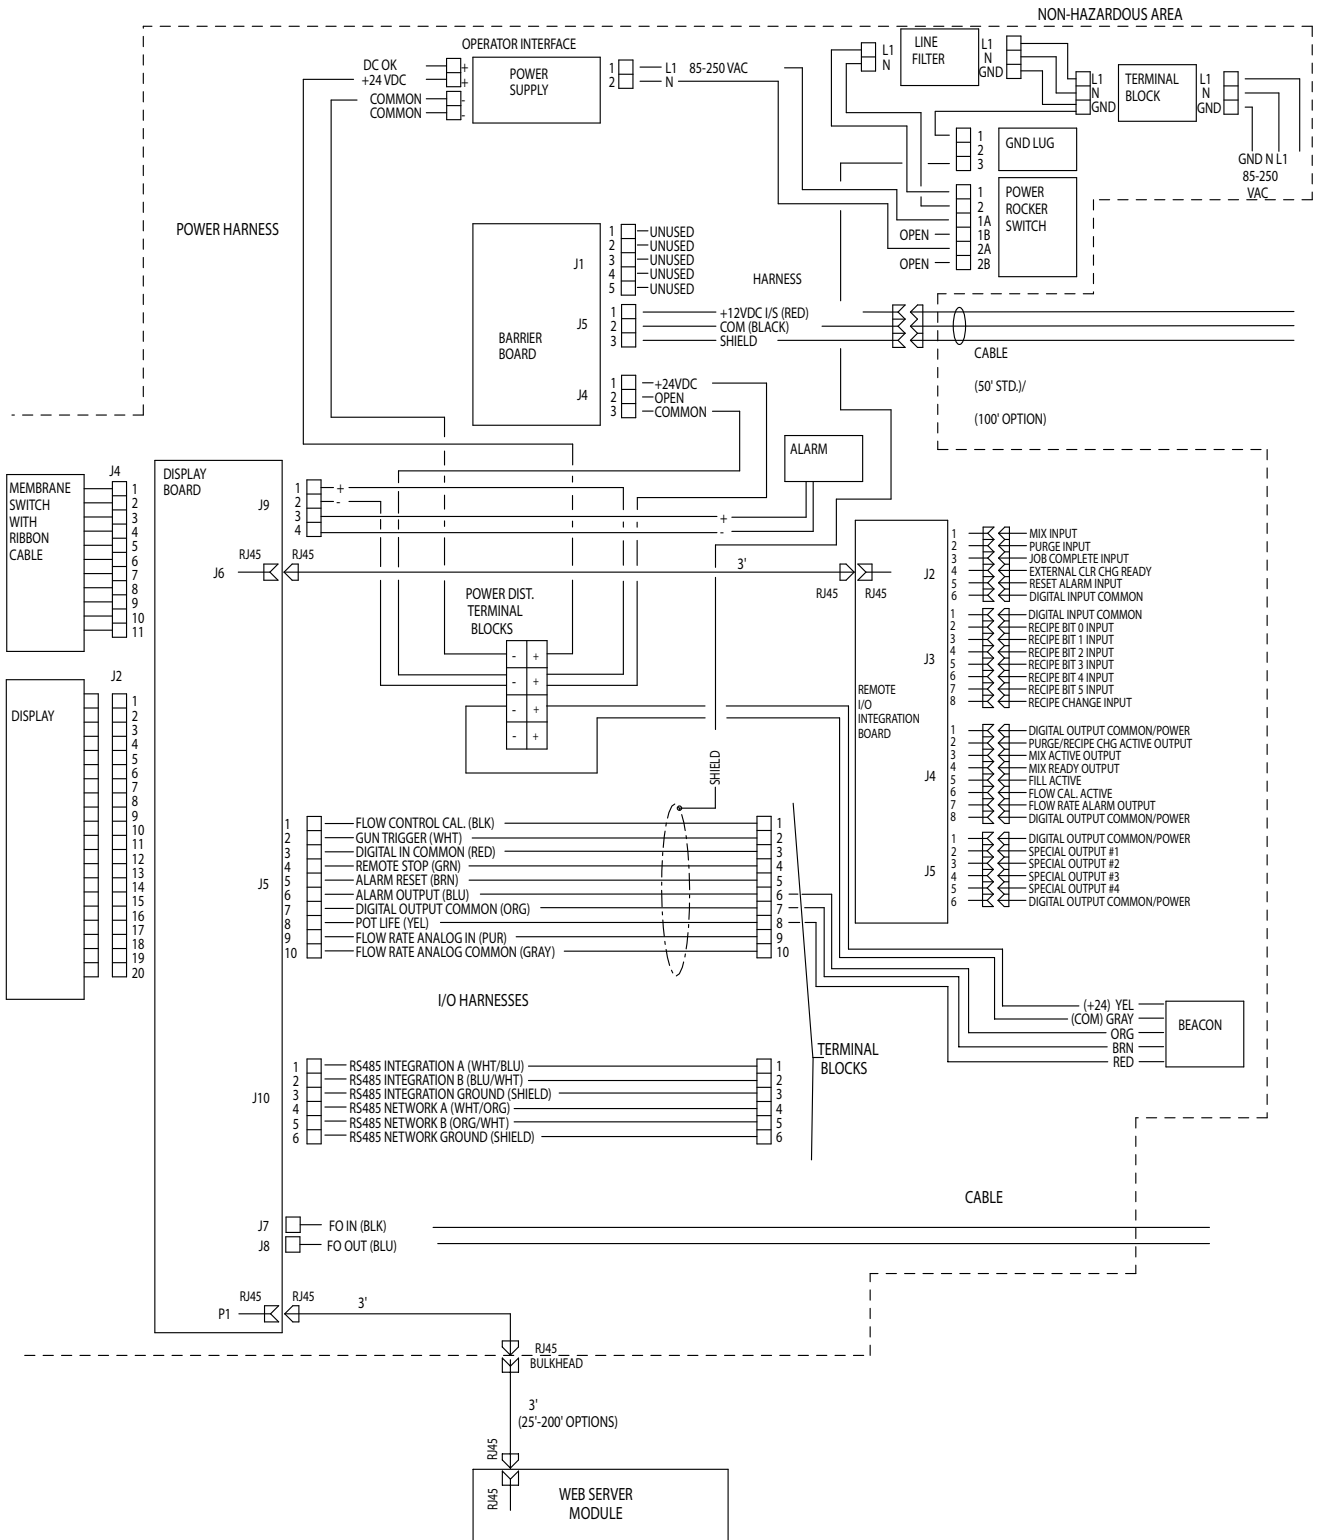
NON-HAZARDOUS AREA

OPERATOR INTERFACE

DC OK
+24 VDC
COMMON
COMMON

+
+
-
-

POWER SUPPLY

1
2

L1
N

85-250 VAC

L1
N

LINE FILTER

L1
N
GND

L1
N
GND

TERMINAL BLOCK

L1
N
GND

GND N L1
85-250 VAC

1
2
3

GND LUG

1
2
1A
1B
2A
2B

OPEN
OPEN

POWER ROCKER SWITCH

POWER HARNESS

J1

1 UNUSED
2 UNUSED
3 UNUSED
4 UNUSED
5 UNUSED

HARNESS

J5

1 +12VDC I/S (RED)
2 COM (BLACK)
3 SHIELD

BARRIER BOARD

CABLE

(50' STD.)/

(100' OPTION)

J4

1 +24VDC
2 OPEN
3 COMMON

ALARM

MEMBRANE SWITCH WITH RIBBON CABLE

J4
1
2
3
4
5
6
7
8
9
10
11

DISPLAY BOARD

J9

1 +
2 -
3
4

+
-

RJ45
J6

RJ45

3'

RJ45
RJ45

J2

1 MIX INPUT
2 PURGE INPUT
3 JOB COMPLETE INPUT
4 EXTERNAL CLR CHG READY
5 RESET ALARM INPUT
6 DIGITAL INPUT COMMON

POWER DIST. TERMINAL BLOCKS

- +
- +
- +
- +

J3

1 DIGITAL INPUT COMMON
2 RECIPE BIT 0 INPUT
3 RECIPE BIT 1 INPUT
4 RECIPE BIT 2 INPUT
5 RECIPE BIT 3 INPUT
6 RECIPE BIT 4 INPUT
7 RECIPE BIT 5 INPUT
8 RECIPE CHANGE INPUT

REMOTE I/O INTEGRATION BOARD

J4

1 DIGITAL OUTPUT COMMON/POWER
2 PURGE/RECIPE CHG ACTIVE OUTPUT
3 MIX ACTIVE OUTPUT
4 MIX READY OUTPUT
5 FILL ACTIVE
6 FLOW CAL. ACTIVE
7 FLOW RATE ALARM OUTPUT
8 DIGITAL OUTPUT COMMON/POWER

J5

1 DIGITAL OUTPUT COMMON/POWER
2 SPECIAL OUTPUT #1
3 SPECIAL OUTPUT #2
4 SPECIAL OUTPUT #3
5 SPECIAL OUTPUT #4
6 DIGITAL OUTPUT COMMON/POWER

DISPLAY

J2
1
2
3
4
5
6
7
8
9
10
11
12
13
14
15
16
17
18
19
20

SHIELD

J5

1 FLOW CONTROL CAL. (BLK) 1
2 GUN TRIGGER (WHT) 2
3 DIGITAL IN COMMON (RED) 3
4 REMOTE STOP (GRN) 4
5 ALARM RESET (BRN) 5
6 ALARM OUTPUT (BLU) 6
7 DIGITAL OUTPUT COMMON (ORG) 7
8 POT LIFE (YEL) 8
9 FLOW RATE ANALOG IN (PUR) 9
10 FLOW RATE ANALOG COMMON (GRAY) 10

(+24) YEL
(COM) GRAY
ORG
BRN
RED

BEACON

I/O HARNESSES

TERMINAL BLOCKS

J10

1 RS485 INTEGRATION A (WHT/BLU) 1
2 RS485 INTEGRATION B (BLU/WHT) 2
3 RS485 INTEGRATION GROUND (SHIELD) 3
4 RS485 NETWORK A (WHT/ORG) 4
5 RS485 NETWORK B (ORG/WHT) 5
6 RS485 NETWORK GROUND (SHIELD) 6

CABLE

J7 FO IN (BLK)
J8 FO OUT (BLU)

RJ45
P1

RJ45

3'

RJ45
BULKHEAD

3'
(25'-200' OPTIONS)

RJ45

RJ45

WEB SERVER MODULE